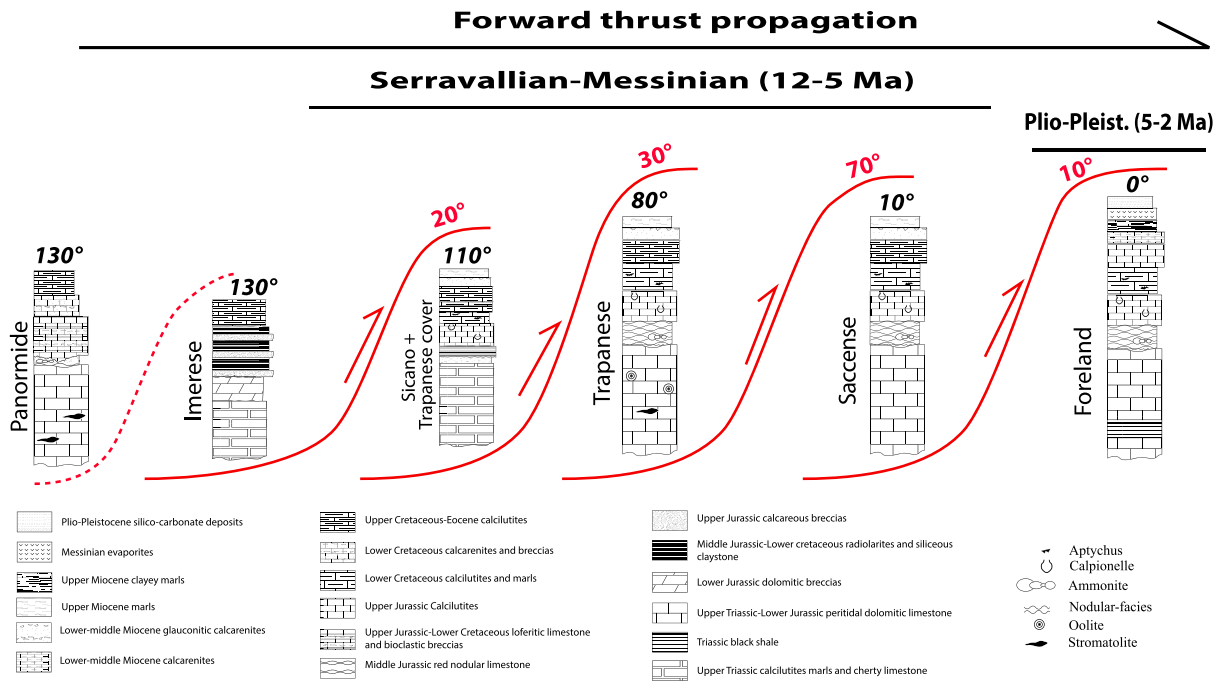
Forward thrust propagation

Serravallian-Messinian (12-5 Ma)

Plio-Pleist. (5-2 Ma)

130°
Panormide

130°
Imerese

20°
110°
Sicano + Trapanese cover

30°
80°
Trapanese

70°
10°
Saccense

10°
0°
Foreland

Plio-Pleistocene silico-carbonate deposits
Messinian evaporites
Upper Miocene clayey marls
Upper Miocene marls
Lower-middle Miocene glauconitic calcarenites
Lower-middle Miocene calcarenites

Upper Cretaceous-Eocene calcilutites
Lower Cretaceous calcarenites and breccias
Lower Cretaceous calcilutites and marls
Upper Jurassic Calcilutites
Upper Jurassic-Lower Cretaceous loferitic limestone and bioclastic breccias
Middle Jurassic red nodular limestone

Upper Jurassic calcareous breccias
Middle Jurassic-Lower cretaceous radiolarites and siliceous claystone
Lower Jurassic dolomitic breccias
Upper Triassic-Lower Jurassic peritidal dolomitic limestone
Triassic black shale
Upper Triassic calcilutites marls and cherty limestone

Aptychus
Calpionelle
Ammonite
Nodular-facies
Oolite
Stromatolite